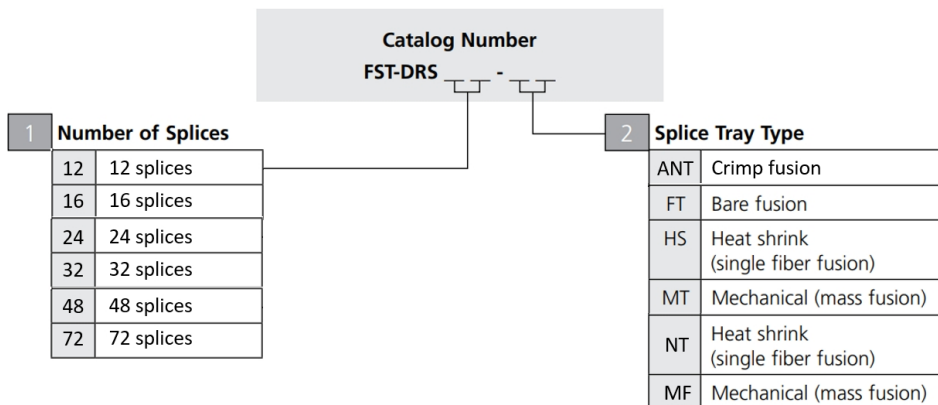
Catalog Number
FST-DRS __ __ - __ __

1 Number of Splices

| 12 | 12 splices |
|---|---|
| 16 | 16 splices |
| 24 | 24 splices |
| 32 | 32 splices |
| 48 | 48 splices |
| 72 | 72 splices |

2 Splice Tray Type

| ANT | Crimp fusion |
|---|---|
| FT | Bare fusion |
| HS | Heat shrink (single fiber fusion) |
| MT | Mechanical (mass fusion) |
| NT | Heat shrink (single fiber fusion) |
| MF | Mechanical (mass fusion) |